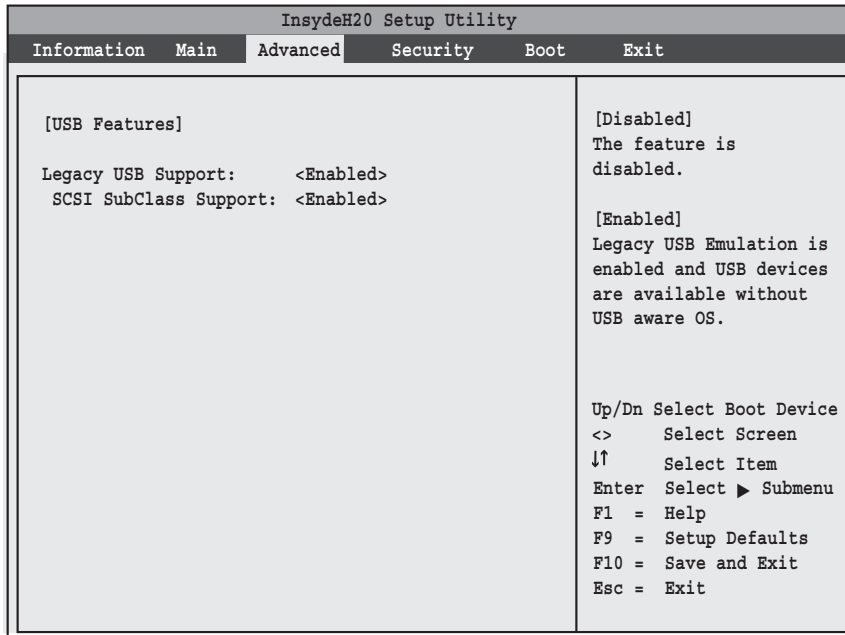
InsydeH20 Setup Utility

Information Main Advanced Security Boot Exit

[USB Features]

Legacy USB Support: <Enabled>
SCSI SubClass Support: <Enabled>

[Disabled]
The feature is disabled.

[Enabled]
Legacy USB Emulation is enabled and USB devices are available without USB aware OS.

Up/Dn Select Boot Device
<> Select Screen
↓↑ Select Item
Enter Select ▶ Submenu
F1 = Help
F9 = Setup Defaults
F10 = Save and Exit
Esc = Exit